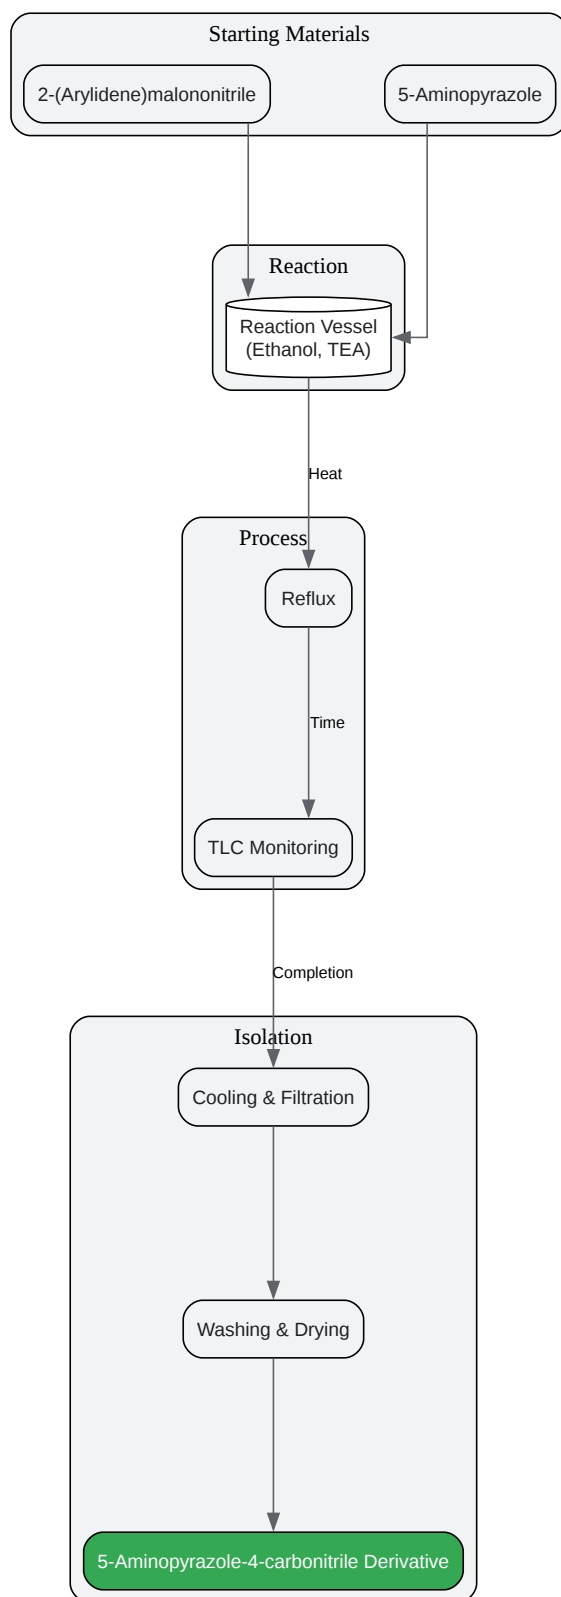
Starting Materials

2-(Arylidene)malononitrile

5-Aminopyrazole

Reaction

Reaction Vessel (Ethanol, TEA)

Heat

Process

Reflux

Time

TLC Monitoring

Completion

Isolation

Cooling & Filtration

Washing & Drying

5-Aminopyrazole-4-carbonitrile Derivative